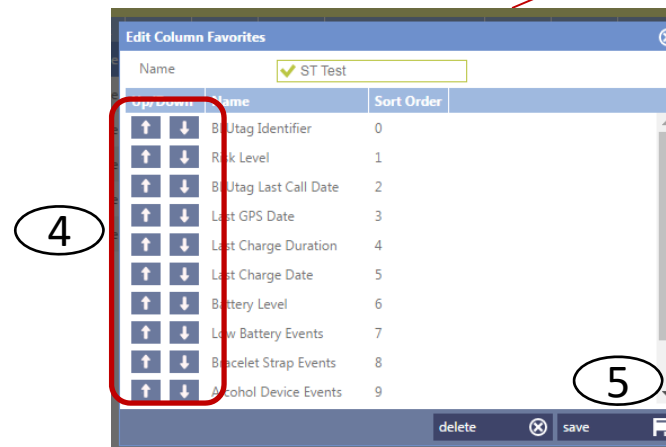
Edit Column Favorites

Name ST Test

| Up/Down | Name | Sort Order |
|---|---|---|
| | BLUtag Identifier | 0 |
| | Risk Level | 1 |
| | BLUtag Last Call Date | 2 |
| | Last GPS Date | 3 |
| | Last Charge Duration | 4 |
| | Last Charge Date | 5 |
| | Battery Level | 6 |
| | Low Battery Events | 7 |
| | Bracelet Strap Events | 8 |
| | Alcohol Device Events | 9 |

4

5

delete

save